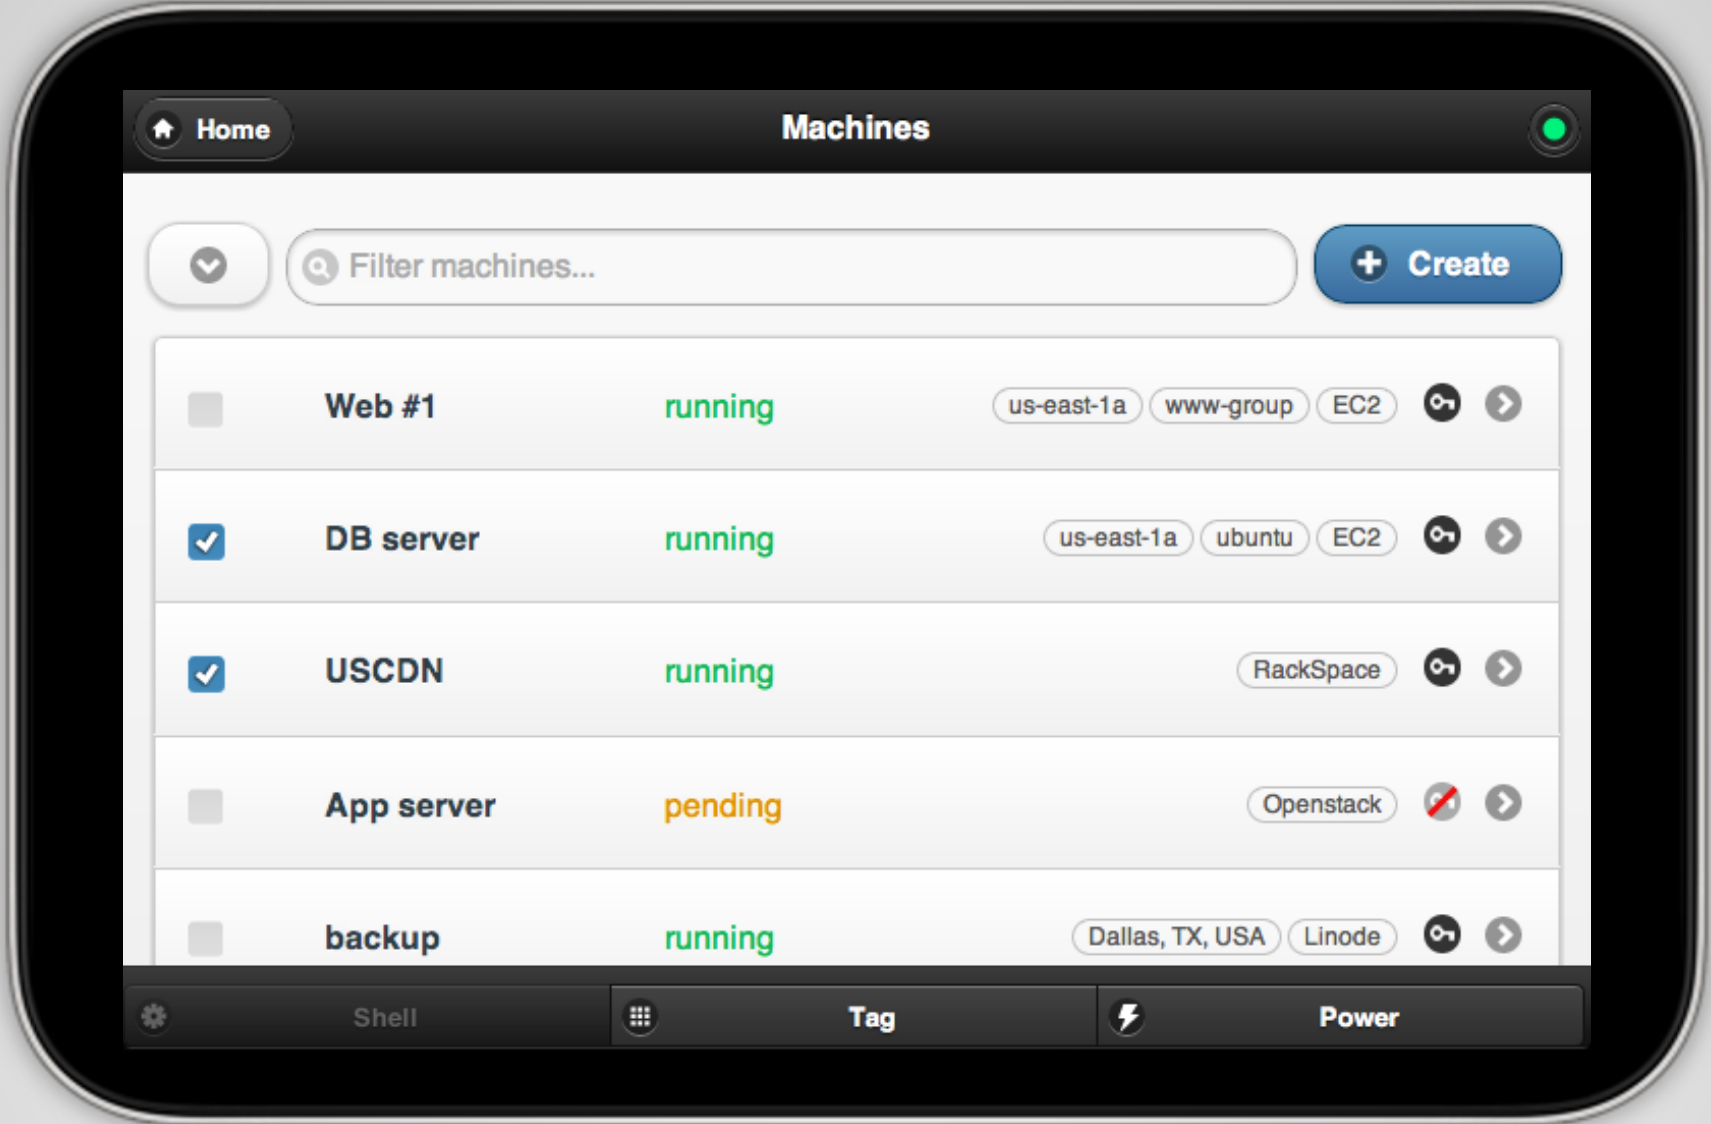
Home
Machines

Filter machines...
Create

Web #1 running us-east-1a www-group EC2

DB server running us-east-1a ubuntu EC2

USCDN running RackSpace

App server pending Openstack

backup running Dallas, TX, USA Linode

Shell
Tag
Power